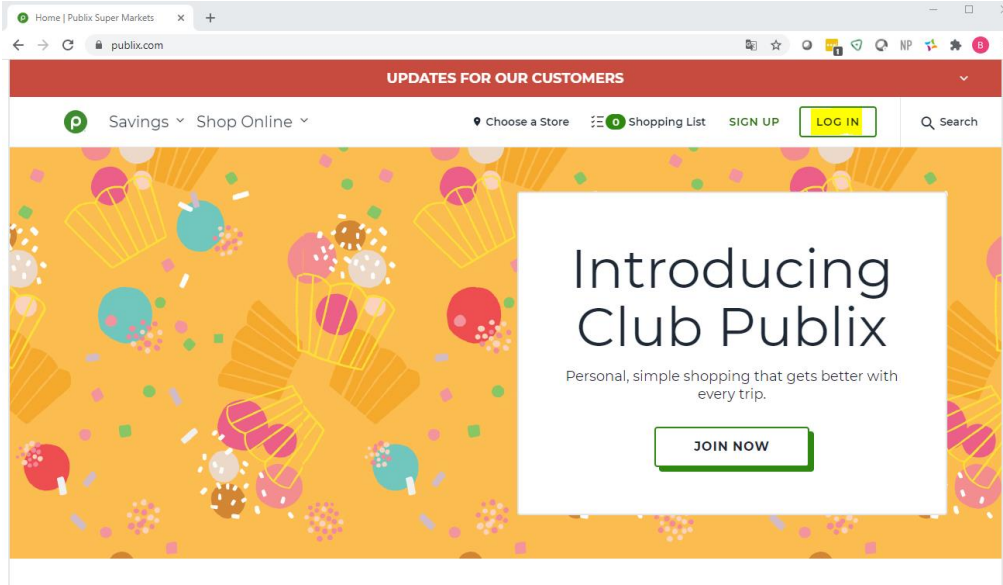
Home | Publix Super Markets

publix.com

NP

B

UPDATES FOR OUR CUSTOMERS

Savings Shop Online

Choose a Store 0 Shopping List SIGN UP LOG IN Search

Introducing Club Publix

Personal, simple shopping that gets better with every trip.

JOIN NOW